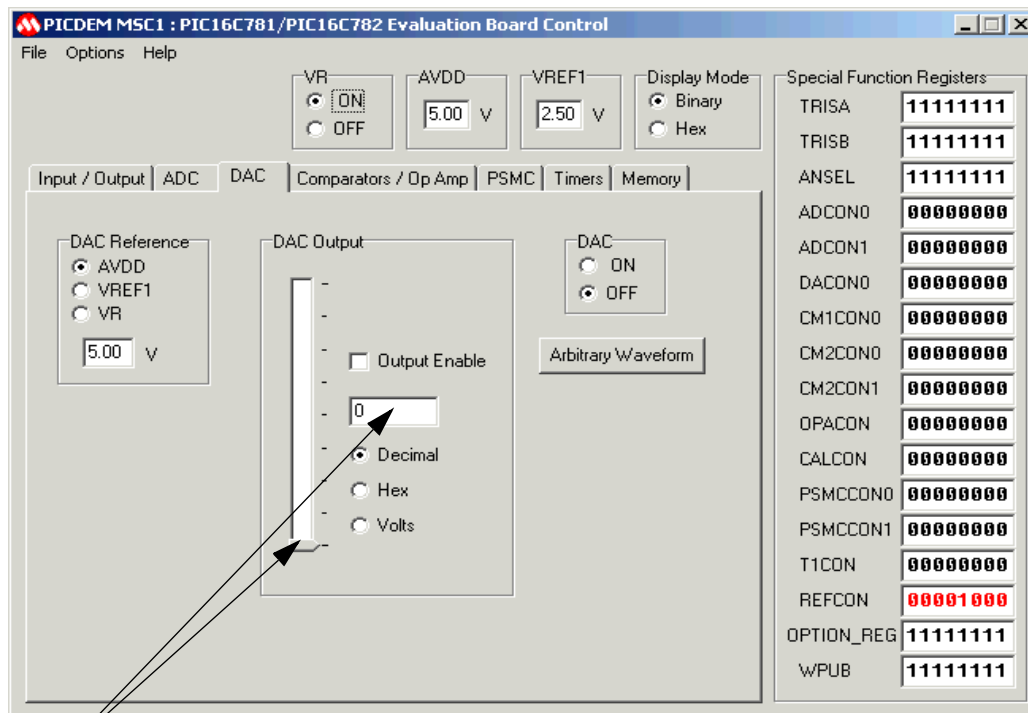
PICDEM MSC1 : PIC16C781/PIC16C782 Evaluation Board Control

File Options Help

VR
ON
OFF

AVDD
5.00 V

VREF1
2.50 V

Display Mode
Binary
Hex

Input / Output | ADC | DAC | Comparators / Op Amp | PSMC | Timers | Memory

DAC Reference
AVDD
VREF1
VR
5.00 V

DAC Output
Output Enable
0
Decimal
Hex
Volts

DAC
ON
OFF

Arbitrary Waveform

Special Function Registers

| | |
|---|---|
| TRISA | 11111111 |
| TRISB | 11111111 |
| ANSEL | 11111111 |
| ADCON0 | 00000000 |
| ADCON1 | 00000000 |
| DACON0 | 00000000 |
| CM1CON0 | 00000000 |
| CM2CON0 | 00000000 |
| CM2CON1 | 00000000 |
| OPACON | 00000000 |
| CALCON | 00000000 |
| PSMCCON0 | 00000000 |
| PSMCCON1 | 00000000 |
| T1CON | 00000000 |
| REFCON | 00001000 |
| OPTION_REG | 11111111 |
| WPUB | 11111111 |